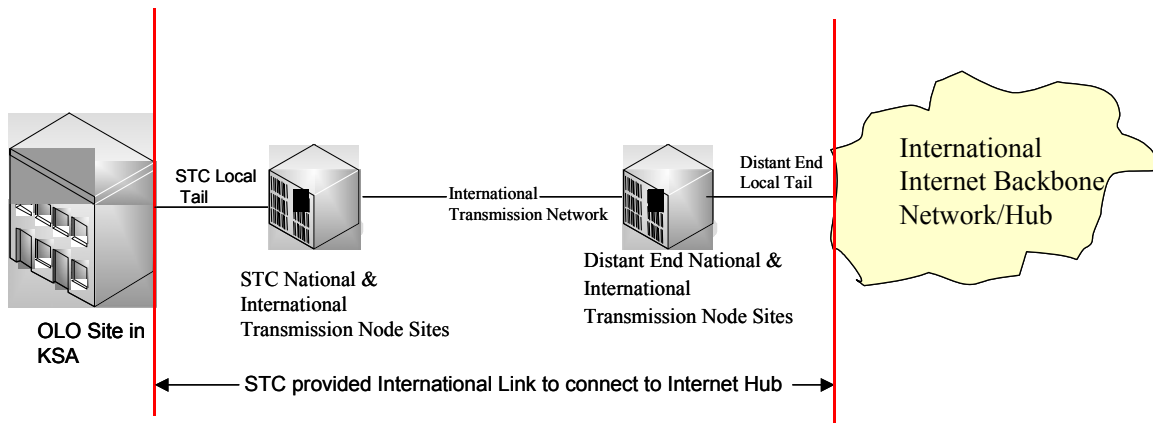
STC Local Tail

International Transmission Network

Distant End Local Tail

International Internet Backbone Network/Hub

STC National & International Transmission Node Sites

Distant End National & International Transmission Node Sites

OLO Site in KSA

STC provided International Link to connect to Internet Hub